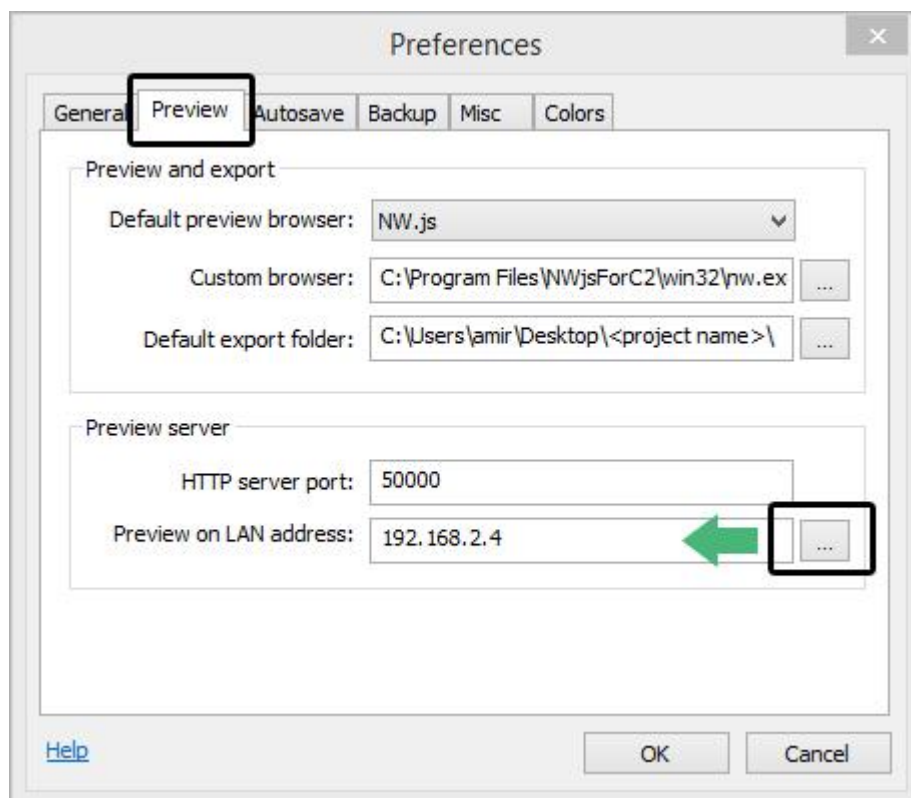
Preferences

×

General Preview Autosave Backup Misc Colors

Preview and export

Default preview browser: NW.js

Custom browser: C:\Program Files\NWjsForC2\win32\nw.ex ...

Default export folder: C:\Users\amir\Desktop\<project name>\ ...

Preview server

HTTP server port: 50000

Preview on LAN address: 192.168.2.4 ...

Help

OK Cancel